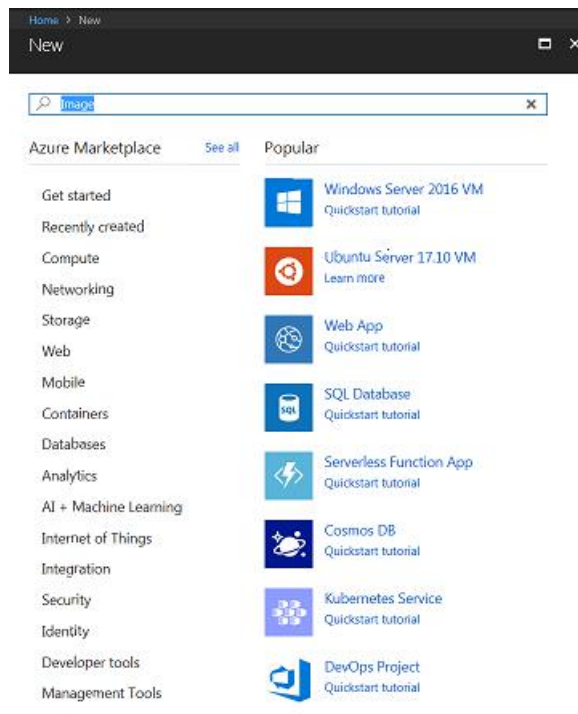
Home > New

New

Image

Azure Marketplace See all

Get started
Recently created
Compute
Networking
Storage
Web
Mobile
Containers
Databases
Analytics
AI + Machine Learning
Internet of Things
Integration
Security
Identity
Developer tools
Management Tools

Popular

Windows Server 2016 VM
Quickstart tutorial

Ubuntu Server 17.10 VM
Learn more

Web App
Quickstart tutorial

SQL Database
Quickstart tutorial

Serverless Function App
Quickstart tutorial

Cosmos DB
Quickstart tutorial

Kubernetes Service
Quickstart tutorial

DevOps Project
Quickstart tutorial